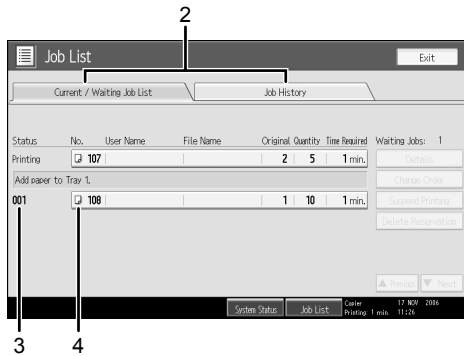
2

Job List

Exit

Current / Waiting Job List

Job History

| Status | No. | User Name | File Name | Original | Quantity | Time Required |
|---|---|---|---|---|---|---|
| Printing | 107 | | | 2 | 5 | 1 min. |
| Add paper to Tray 1. | | | | | | |
| 001 | 108 | | | 1 | 10 | 1 min. |

Waiting Jobs: 1

Details

Change Order

Suspend Printing

Delete Reservation

▲ Previous

▼ Next

System Status

Job List

Copier
Printing: 1 min.

17 NOV 2006
11:26

3

4